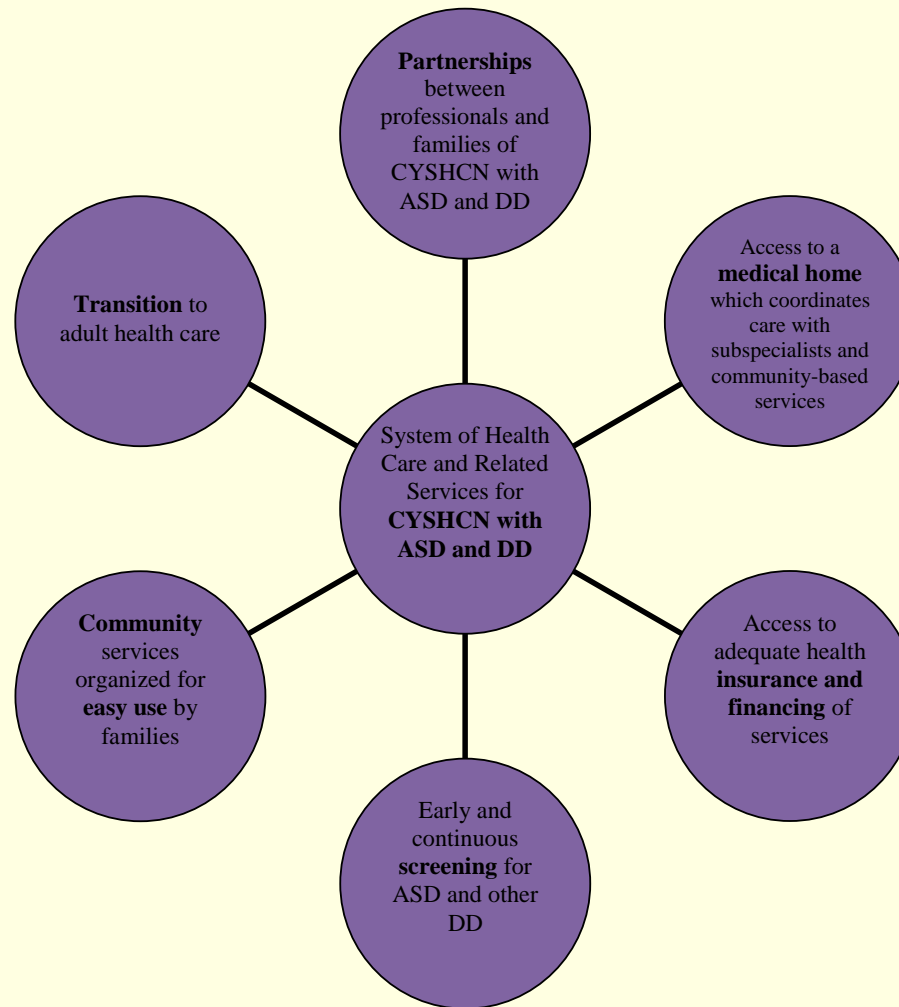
Partnerships between professionals and families of CYSHCN with ASD and DD

Transition to adult health care

Access to a medical home which coordinates care with subspecialists and community-based services

System of Health Care and Related Services for CYSHCN with ASD and DD

Community services organized for easy use by families

Access to adequate health insurance and financing of services

Early and continuous screening for ASD and other DD